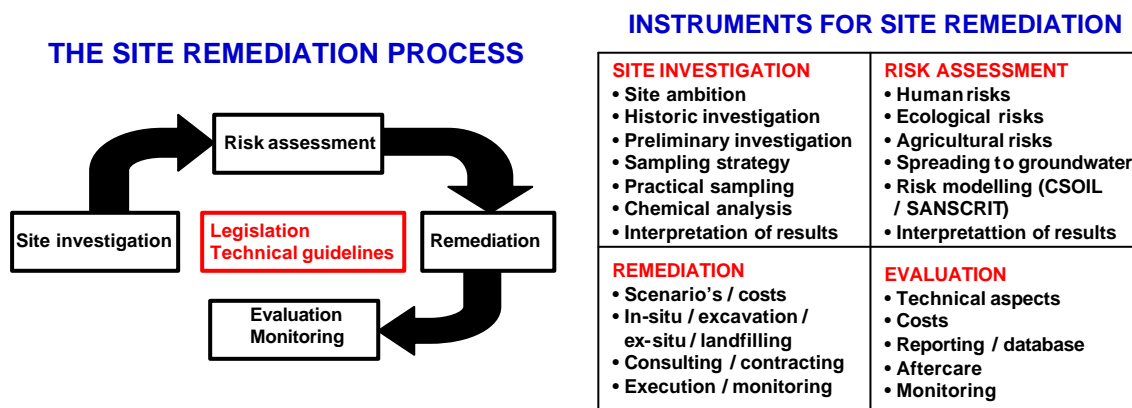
THE SITE REMEDIATION PROCESS

Risk assessment

Site investigation

Legislation
Technical guidelines

Remediation

Evaluation
Monitoring

INSTRUMENTS FOR SITE REMEDIATION

| SITE INVESTIGATION<br>• Site ambition<br>• Historic investigation<br>• Preliminary investigation<br>• Sampling strategy<br>• Practical sampling<br>• Chemical analysis<br>• Interpretation of results | RISK ASSESSMENT<br>• Human risks<br>• Ecological risks<br>• Agricultural risks<br>• Spreading to groundwater<br>• Risk modelling (CSOIL / SANSCRIT)<br>• Interpretattion of results |
|---|---|
| REMEDIATION<br>• Scenario's / costs<br>• In-situ / excavation / ex-situ / landfilling<br>• Consulting / contracting<br>• Execution / monitoring | EVALUATION<br>• Technical aspects<br>• Costs<br>• Reporting / database<br>• Aftercare<br>• Monitoring |